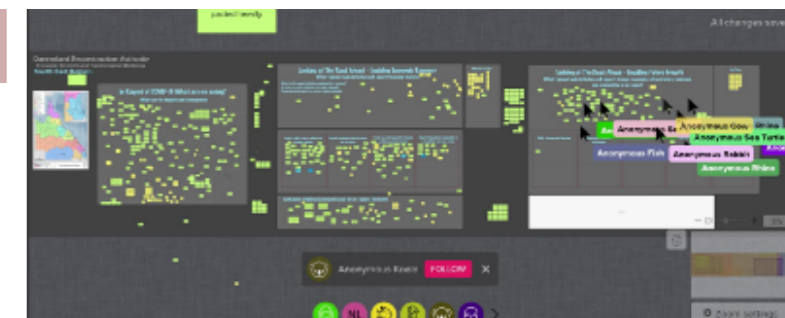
posted nearly

All changes saved

Queensland Reconstruction Authority

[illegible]

Anonymous Koala FOLLOW

Anonymous Goo

Anonymous Sea Turtle

Anonymous Fish

Anonymous Robin

Anonymous Rhino

NL

Zoom settings